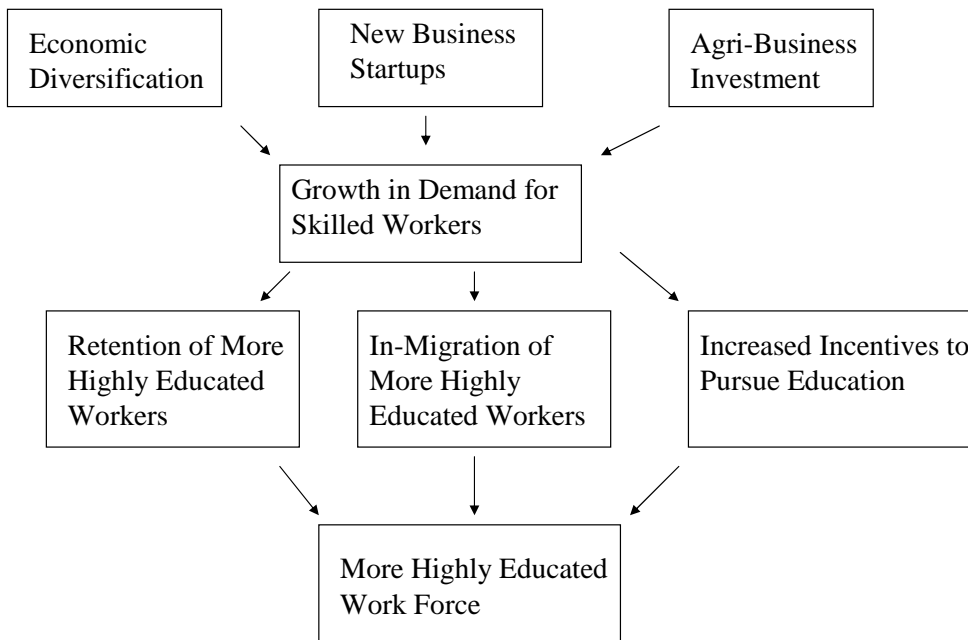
Economic Diversification

New Business Startups

Agri-Business Investment

Growth in Demand for Skilled Workers

Retention of More Highly Educated Workers

In-Migration of More Highly Educated Workers

Increased Incentives to Pursue Education

More Highly Educated Work Force